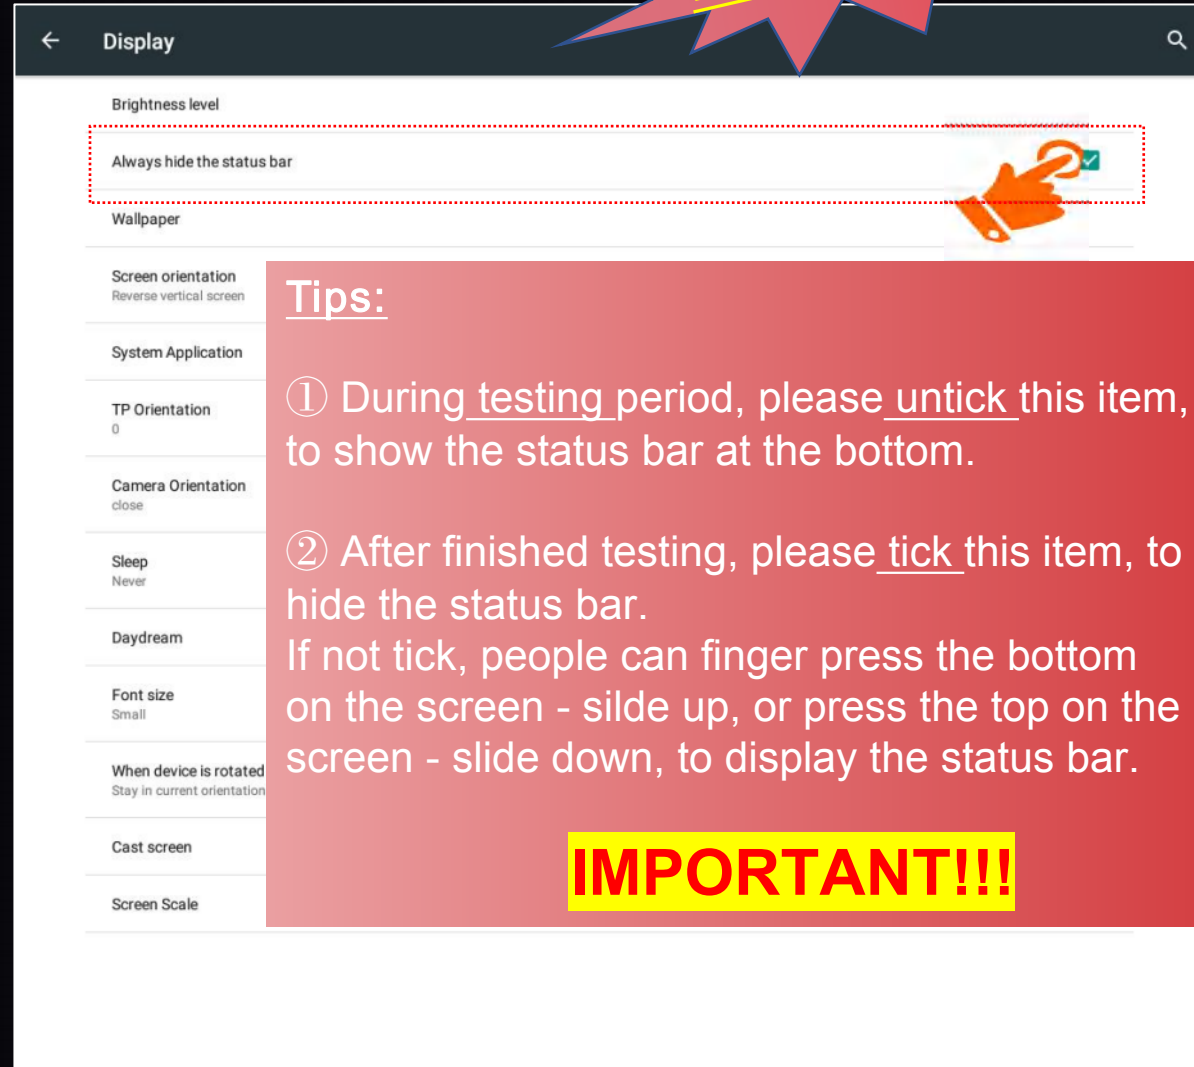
Display

Brightness level

Always hide the status bar

Wallpaper

Screen orientation
Reverse vertical screen

System Application

TP Orientation
0

Camera Orientation
close

Sleep
Never

Daydream

Font size
Small

When device is rotated
Stay in current orientation

Cast screen

Screen Scale

Tips:

① During testing period, please untick this item, to show the status bar at the bottom.

② After finished testing, please tick this item, to hide the status bar.
If not tick, people can finger press the bottom on the screen - silde up, or press the top on the screen - slide down, to display the status bar.

IMPORTANT!!!